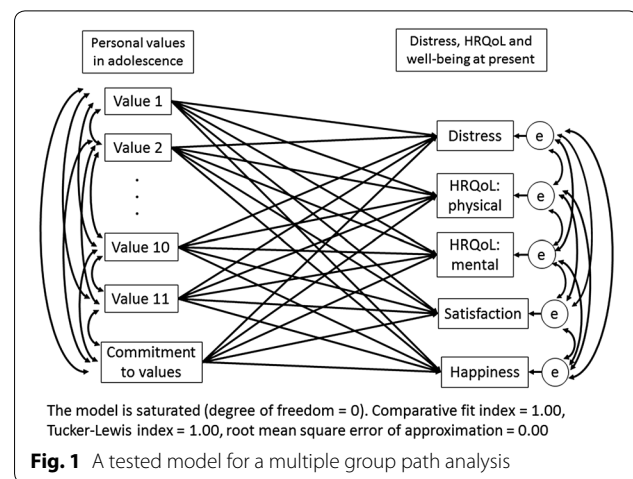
Personal values in adolescence

Distress, HRQoL and well-being at present

Value 1

Value 2

.
.
.

Value 10

Value 11

Commitment to values

Distress

HRQoL: physical

HRQoL: mental

Satisfaction

Happiness

e

e

e

e

e

The model is saturated (degree of freedom = 0). Comparative fit index = 1.00, Tucker-Lewis index = 1.00, root mean square error of approximation = 0.00

**Fig. 1** A tested model for a multiple group path analysis